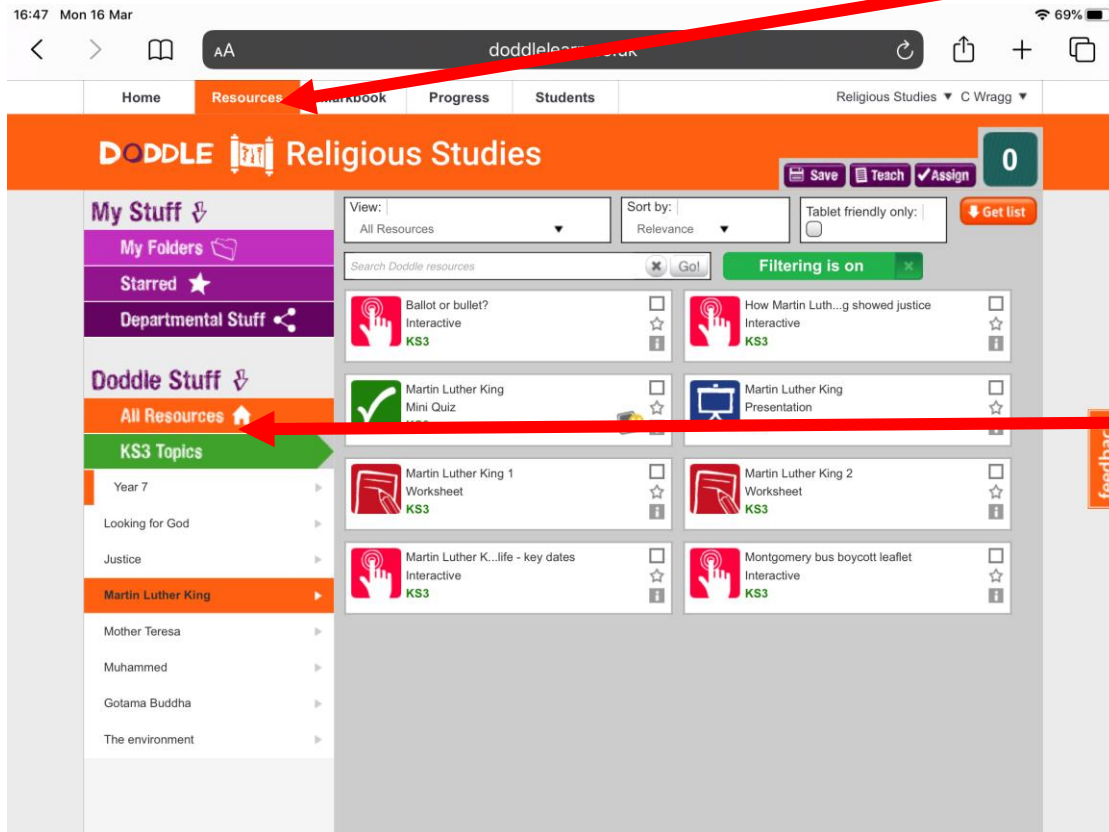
16:47 Mon 16 Mar

69%

AA doddlelearn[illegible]

Home Resources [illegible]arkbook Progress Students Religious Studies ▼ C Wragg ▼

DODDLE Religious Studies

Save Teach Assign 0

My Stuff

My Folders

Starred

Departmental Stuff

Doddle Stuff

All Resources

KS3 Topics

Year 7

Looking for God

Justice

Martin Luther King

Mother Teresa

Muhammed

Gotama Buddha

The environment

View: All Resources

Sort by: Relevance

Tablet friendly only:

Get list

Search Doddle resources

Go!

Filtering is on

Ballot or bullet?
Interactive
KS3

How Martin Luth...g showed justice
Interactive
KS3

Martin Luther King
Mini Quiz
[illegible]

Martin Luther King
Presentation

Martin Luther King 1
Worksheet
KS3

Martin Luther King 2
Worksheet
KS3

Martin Luther K...life - key dates
Interactive
KS3

Montgomery bus boycott leaflet
Interactive
KS3

feedbac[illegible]